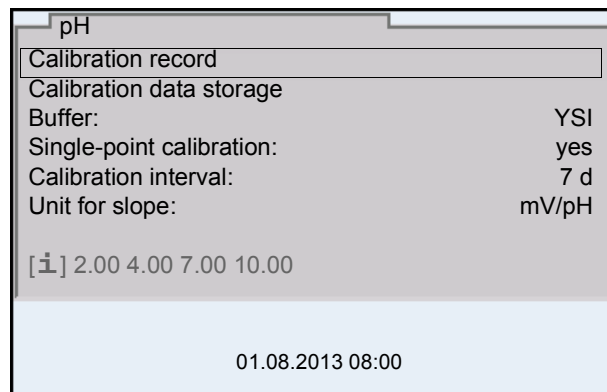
pH

Calibration record

Calibration data storage

| | |
|---|---|
| Buffer: | YSI |
| Single-point calibration: | yes |
| Calibration interval: | 7 d |
| Unit for slope: | mV/pH |

[i] 2.00 4.00 7.00 10.00

01.08.2013 08:00